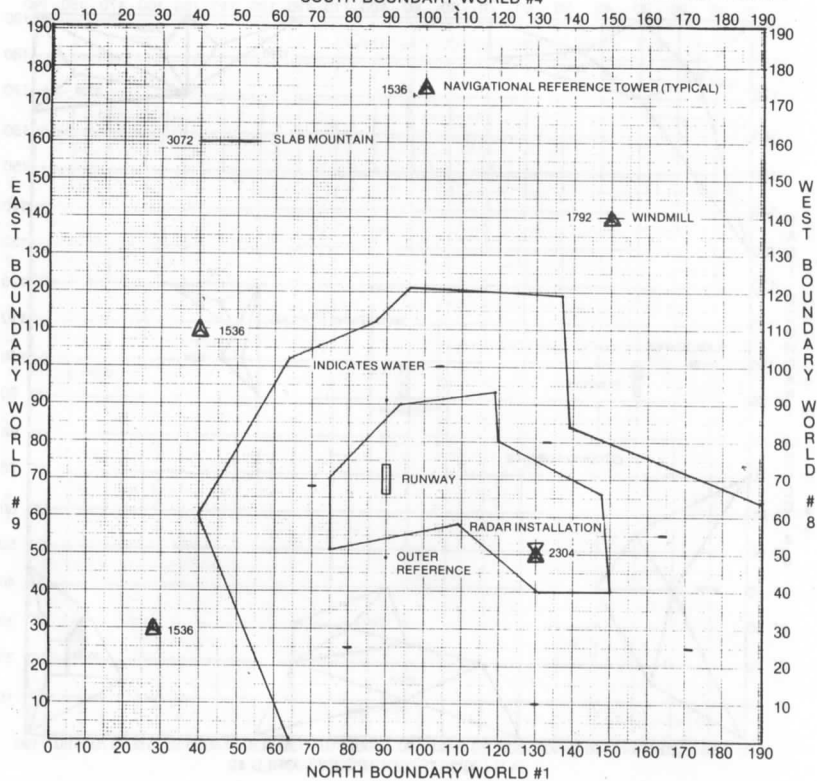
SOUTH BOUNDARY WORLD #4

0 10 20 30 40 50 60 70 80 90 100 110 120 130 140 150 160 170 180 190

190 180 170 160 150 140 130 120 110 100 90 80 70 60 50 40 30 20 10

1536 NAVIGATIONAL REFERENCE TOWER (TYPICAL)

3072 SLAB MOUNTAIN

1792 WINDMILL

1536

INDICATES WATER

RUNWAY

RADAR INSTALLATION

2304

OUTER REFERENCE

1536

EAST BOUNDARY WORLD #9

WEST BOUNDARY WORLD #8

190 180 170 160 150 140 130 120 110 100 90 80 70 60 50 40 30 20 10

0 10 20 30 40 50 60 70 80 90 100 110 120 130 140 150 160 170 180 190

NORTH BOUNDARY WORLD #1